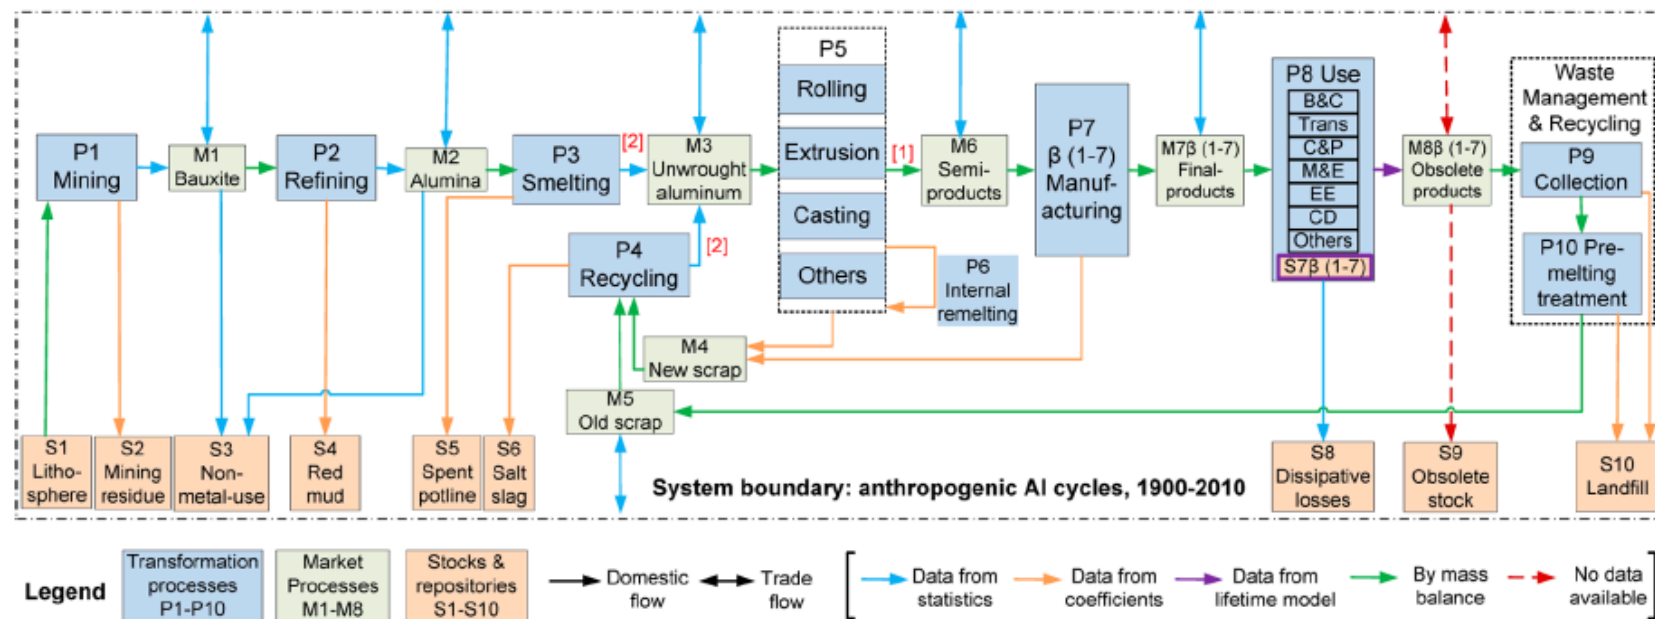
P1 Mining

M1 Bauxite

P2 Refining

M2 Alumina

P3 Smelting

[2]

M3 Unwrought aluminum

P5

Rolling

Extrusion

Casting

Others

[1]

M6 Semi-products

P7 β (1-7) Manuf-acturing

M7β (1-7) Final-products

P8 Use

B&C

Trans

C&P

M&E

EE

CD

Others

S7β (1-7)

M8β (1-7) Obsolete products

Waste Management & Recycling

P9 Collection

P10 Pre-melting treatment

P4 Recycling

[2]

P6 Internal remelting

M4 New scrap

M5 Old scrap

S1 Litho-sphere

S2 Mining residue

S3 Non-metal-use

S4 Red mud

S5 Spent potline

S6 Salt slag

System boundary: anthropogenic Al cycles, 1900-2010

S8 Dissipative losses

S9 Obsolete stock

S10 Landfill

Legend

Transformation processes P1-P10

Market Processes M1-M8

Stocks & repositories S1-S10

Domestic flow

Trade flow

Data from statistics

Data from coefficients

Data from lifetime model

By mass balance

No data available